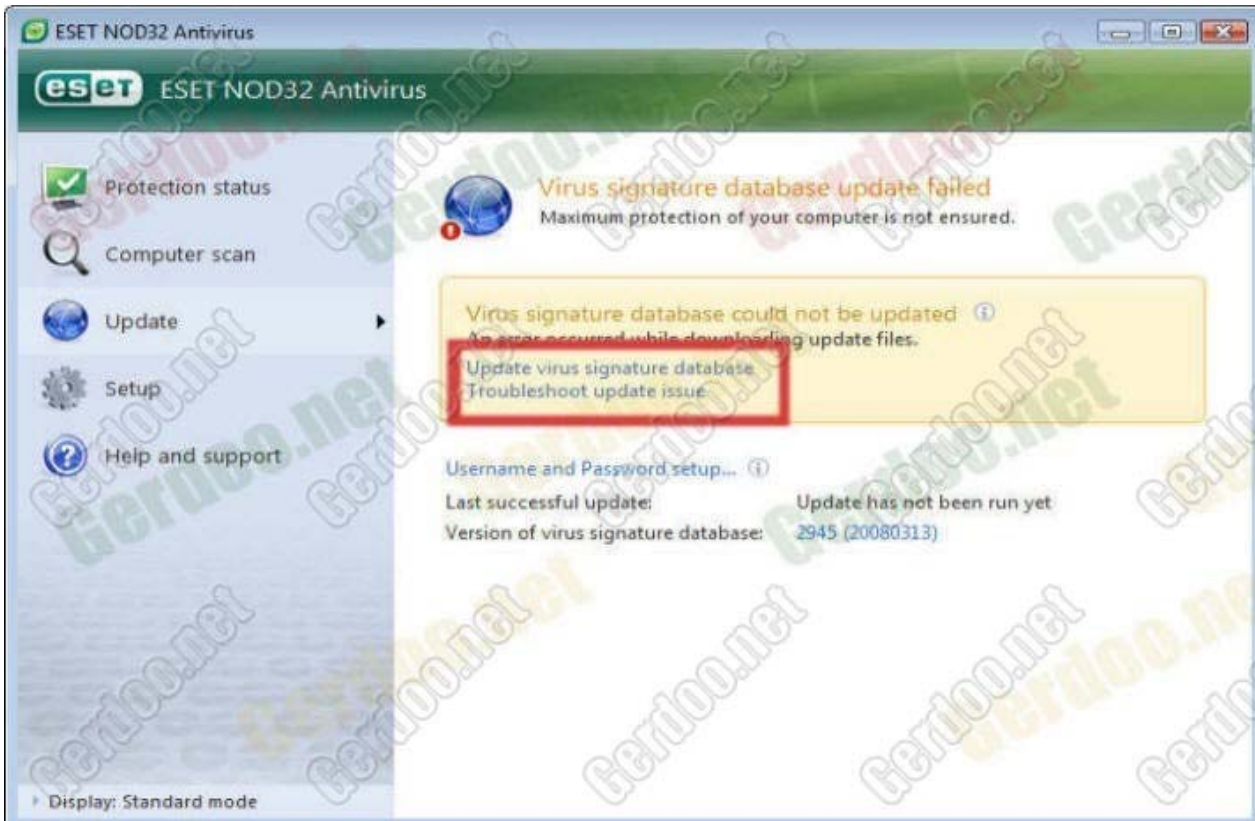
ESET NOD32 Antivirus

eset ESET NOD32 Antivirus

Protection status

Computer scan

Update

Setup

Help and support

Virus signature database update failed
Maximum protection of your computer is not ensured.

Virus signature database could not be updated
An error occurred while downloading update files.
Update virus signature database
Troubleshoot update issue

Username and Password setup...

| Last successful update: | Update has not been run yet |
|---|---|
| Version of virus signature database: | 2945 (20080313) |

Display: Standard mode

Gerdoo.net